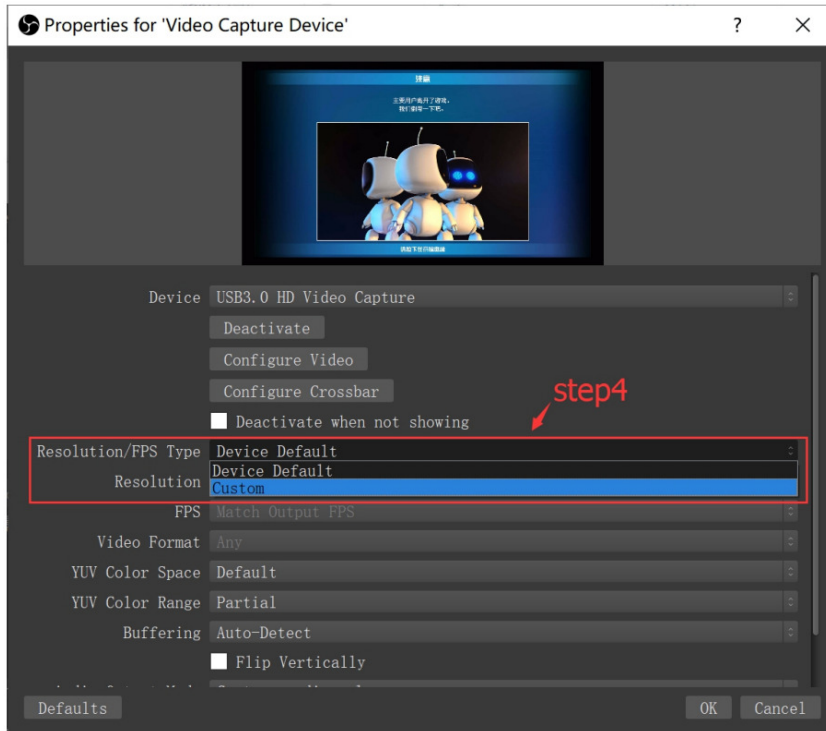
Properties for 'Video Capture Device'

?

Device USB3.0 HD Video Capture

Deactivate

Configure Video

Configure Crossbar

Deactivate when not showing

step4

Resolution/FPS Type Device Default

Device Default

Custom

Resolution

FPS Match Output FPS

Video Format Any

YUV Color Space Default

YUV Color Range Partial

Buffering Auto-Detect

Flip Vertically

Defaults

OK

Cancel